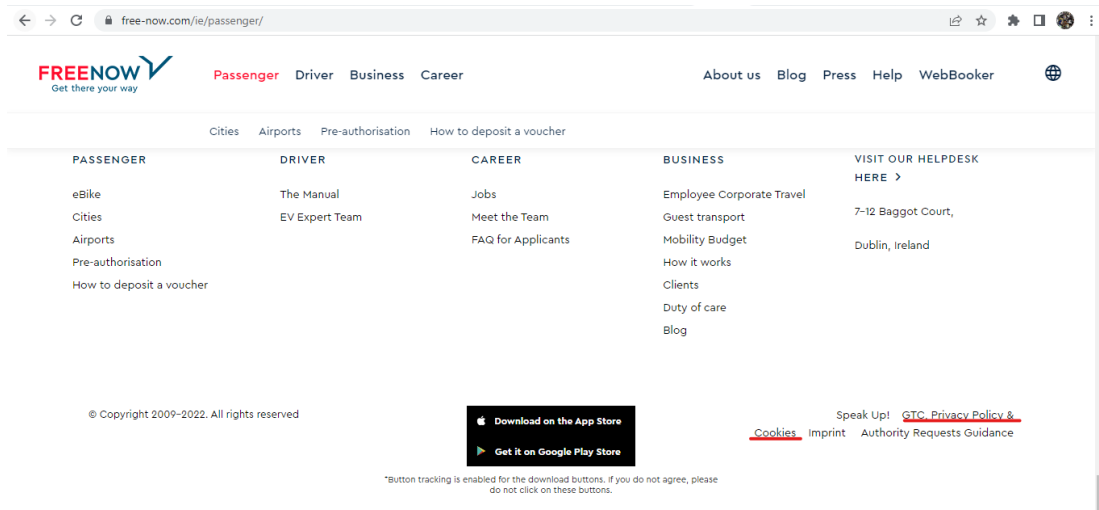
free-now.com/ie/passenger/

FREENOW
Get there your way

Passenger Driver Business Career

About us Blog Press Help WebBooker

Cities Airports Pre-authorisation How to deposit a voucher

PASSENGER
eBike
Cities
Airports
Pre-authorisation
How to deposit a voucher

DRIVER
The Manual
EV Expert Team

CAREER
Jobs
Meet the Team
FAQ for Applicants

BUSINESS
Employee Corporate Travel
Guest transport
Mobility Budget
How it works
Clients
Duty of care
Blog

VISIT OUR HELPDESK HERE >
7-12 Baggot Court,
Dublin, Ireland

© Copyright 2009-2022. All rights reserved

Download on the App Store
Get it on Google Play Store

*Button tracking is enabled for the download buttons. If you do not agree, please do not click on these buttons.

Speak Up! GTC, Privacy Policy & Cookies Imprint Authority Requests Guidance